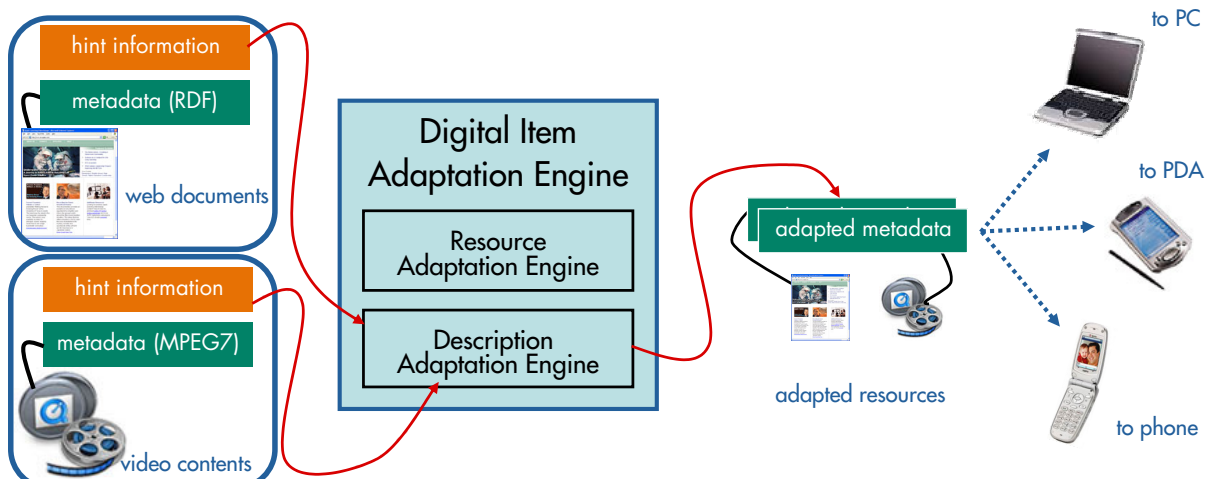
hint information

metadata (RDF)

web documents

hint information

metadata (MPEG7)

video contents

Digital Item Adaptation Engine

Resource Adaptation Engine

Description Adaptation Engine

adapted metadata

adapted resources

to PC

to PDA

to phone